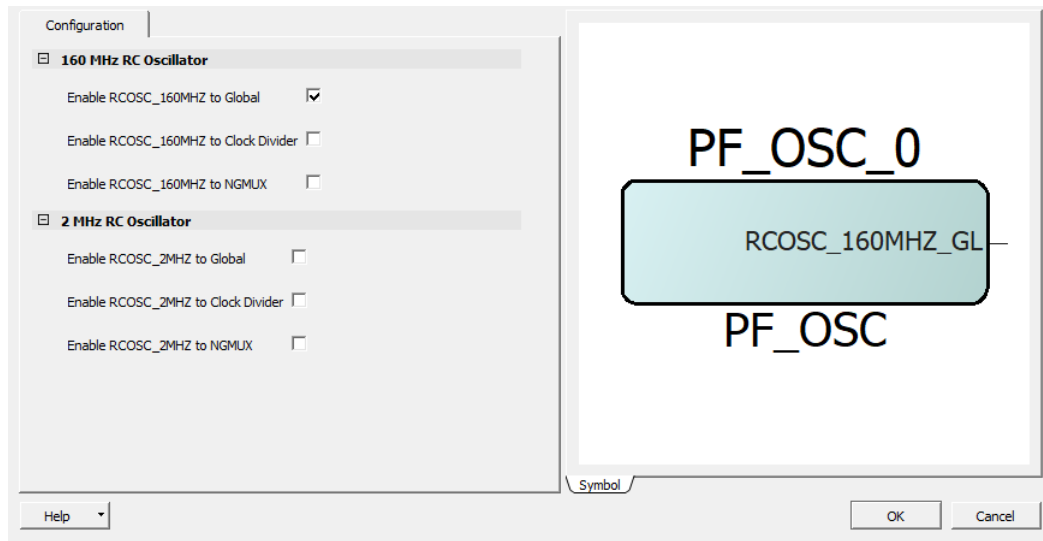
Configuration

⊟ 160 MHz RC Oscillator

Enable RCOSC_160MHZ to Global ☑

Enable RCOSC_160MHZ to Clock Divider ☐

Enable RCOSC_160MHZ to NGMUX ☐

⊟ 2 MHz RC Oscillator

Enable RCOSC_2MHZ to Global ☐

Enable RCOSC_2MHZ to Clock Divider ☐

Enable RCOSC_2MHZ to NGMUX ☐

PF_OSC_0

RCOSC_160MHZ_GL

PF_OSC

Symbol

Help

OK

Cancel